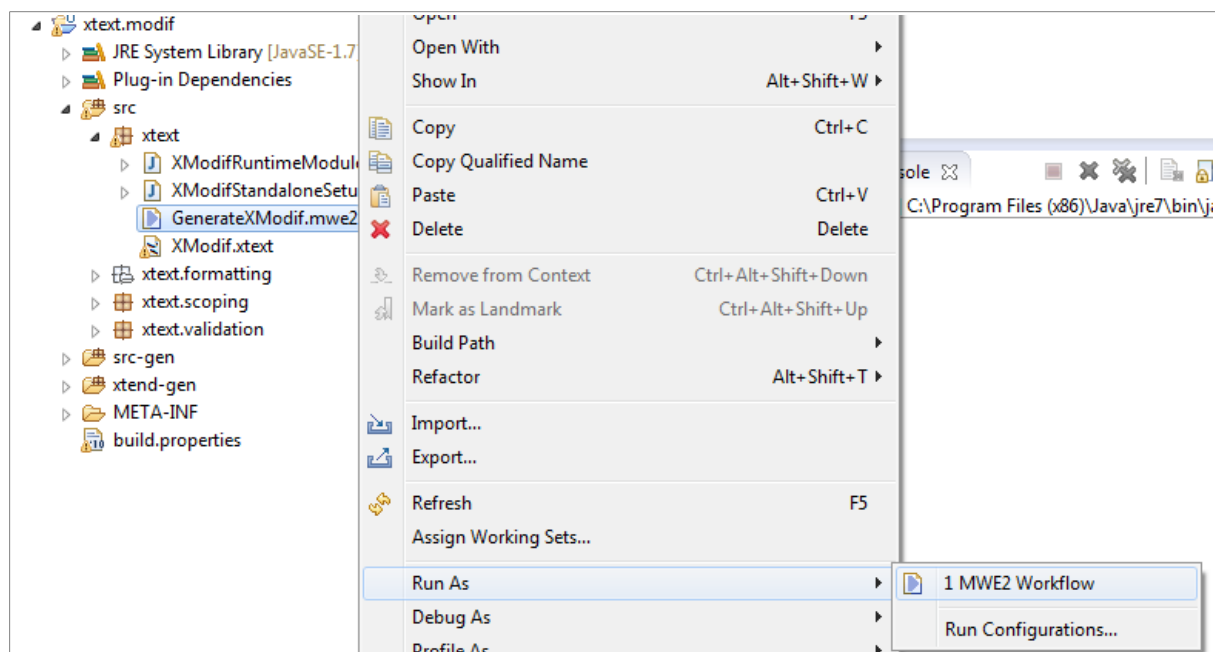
xtext.modif
JRE System Library [JavaSE-1.7]
Plug-in Dependencies
src
xtext
XModifRuntimeModul
XModifStandaloneSetu
GenerateXModif.mwe2
XModif.xtext
xtext.formatting
xtext.scoping
xtext.validation
src-gen
xtend-gen
META-INF
build.properties

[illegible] F3
Open With
Show In Alt+Shift+W
Copy Ctrl+C
Copy Qualified Name
Paste Ctrl+V
Delete Delete
Remove from Context Ctrl+Alt+Shift+Down
Mark as Landmark Ctrl+Alt+Shift+Up
Build Path
Refactor Alt+Shift+T
Import...
Export...
Refresh F5
Assign Working Sets...
Run As
Debug As
Profile As

1 MWE2 Workflow
Run Configurations...

sole
C:\Program Files (x86)\Java\jre7\bin\ja